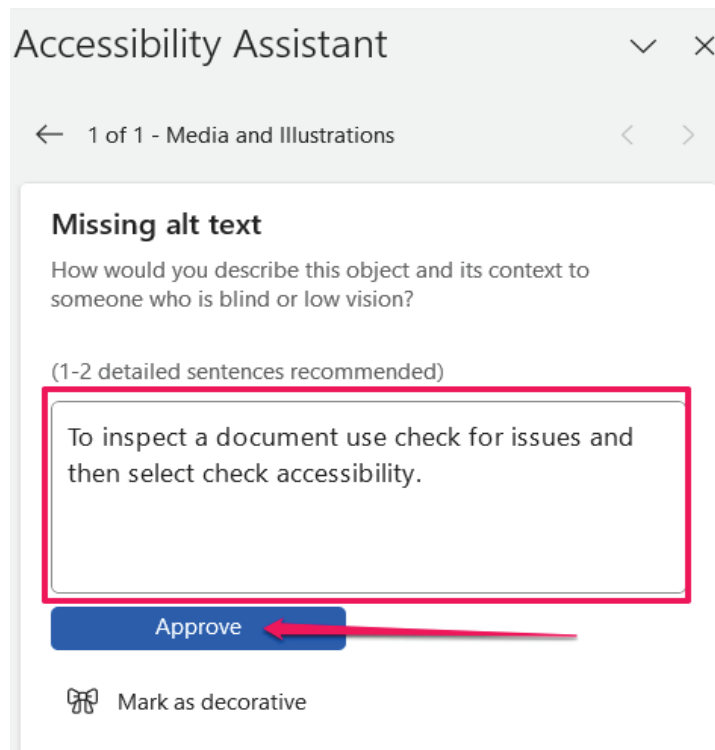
Accessibility Assistant

1 of 1 - Media and Illustrations

Missing alt text

How would you describe this object and its context to someone who is blind or low vision?

(1-2 detailed sentences recommended)

To inspect a document use check for issues and then select check accessibility.

Approve

Mark as decorative